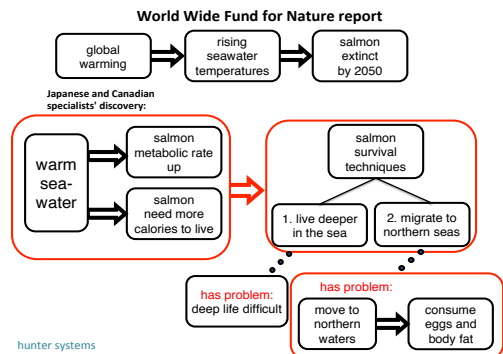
World Wide Fund for Nature report

global warming

rising seawater temperatures

salmon extinct by 2050

Japanese and Canadian specialists' discovery:

warm sea-water

salmon metabolic rate up

salmon need more calories to live

salmon survival techniques

1. live deeper in the sea

2. migrate to northern seas

has problem: deep life difficult

has problem:

move to northern waters

consume eggs and body fat

hunter systems